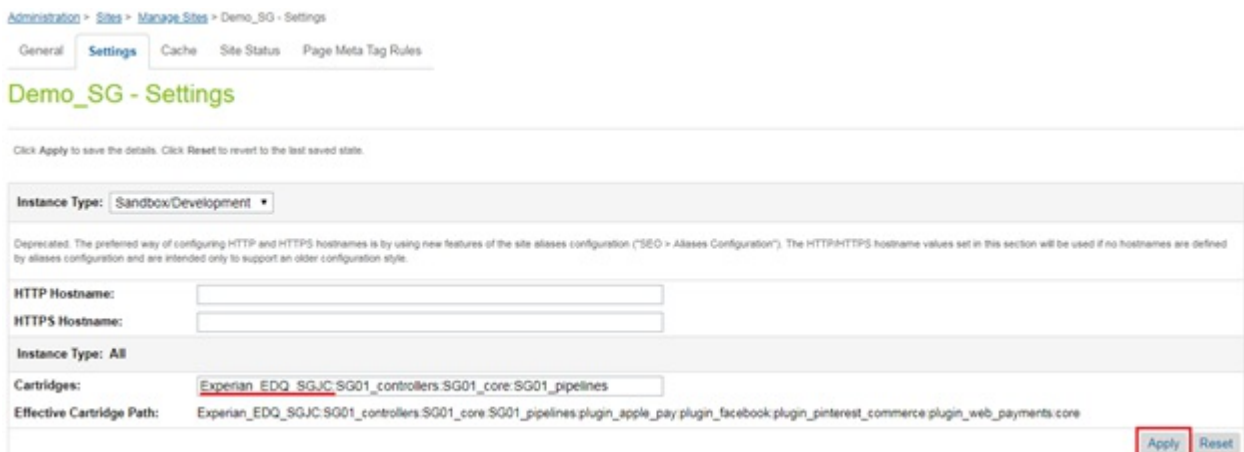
Administration > Sites > Manage Sites > Demo_SG - Settings

General Settings Cache Site Status Page Meta Tag Rules

Demo_SG - Settings

Click Apply to save the details. Click Reset to revert to the last saved state.

Instance Type: Sandbox/Development ▾

Deprecated. The preferred way of configuring HTTP and HTTPS hostnames is by using new features of the site aliases configuration ("SEO > Aliases Configuration"). The HTTP/HTTPS hostname values set in this section will be used if no hostnames are defined by aliases configuration and are intended only to support an older configuration style.

HTTP Hostname:

HTTPS Hostname:

Instance Type: All

Cartridges: Experian_EDQ_SGJC:SG01_controllers:SG01_core:SG01_pipelines

Effective Cartridge Path: Experian_EDQ_SGJC:SG01_controllers:SG01_core:SG01_pipelines:plugin_apple_pay:plugin_facebook:plugin_pinterest_commerce:plugin_web_payments:core

Apply Reset